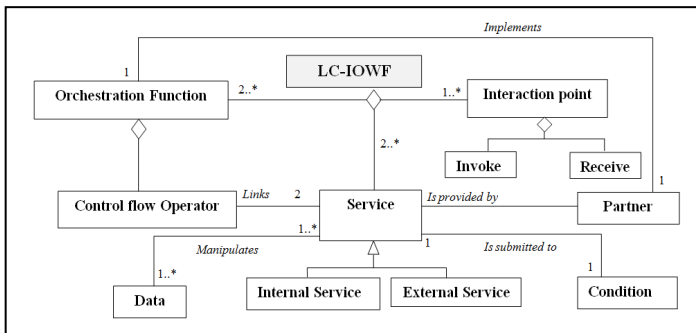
Implements

1

LC-IOWF

Orchestration Function

2..*

1..*

Interaction point

2..*

Invoke

Receive

Control flow Operator

Links

2

Service

Is provided by

Partner

1

Manipulates

1..*

1

Is submitted to

1..*

1

Data

Internal Service

External Service

Condition